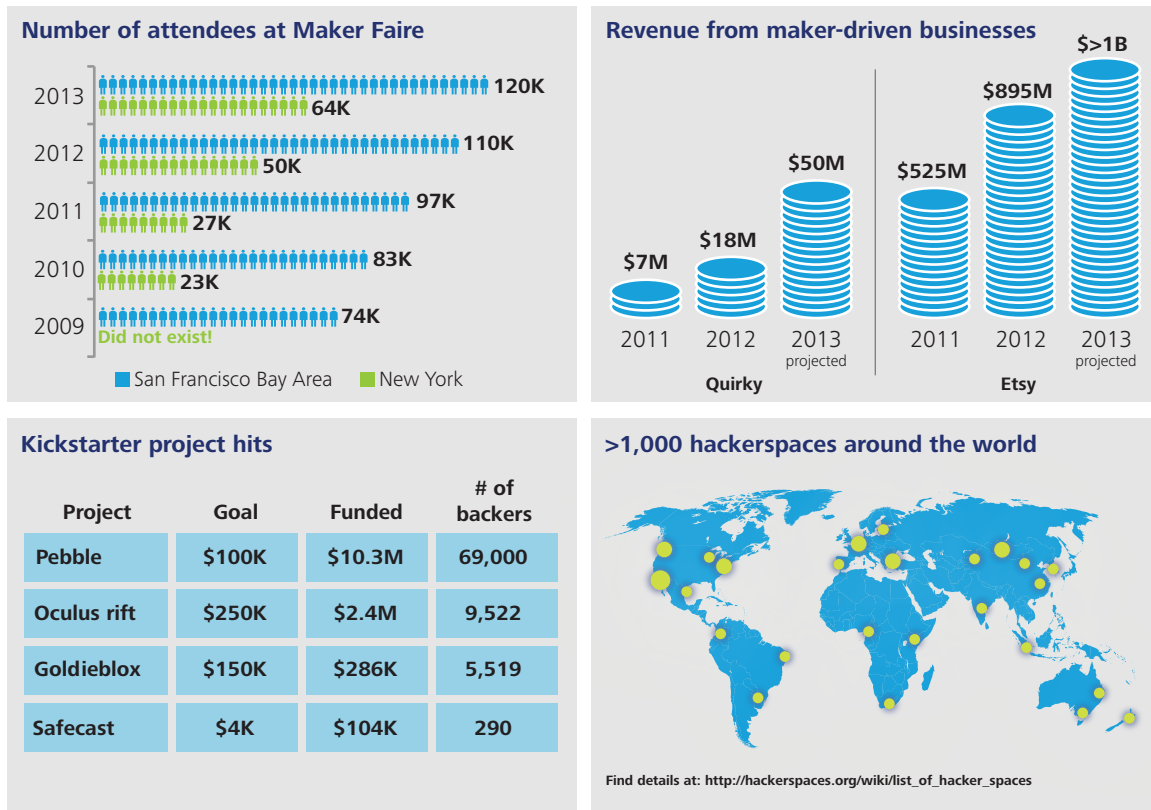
Number of attendees at Maker Faire

2013 120K 64K
2012 110K 50K
2011 97K 27K
2010 83K 23K
2009 74K Did not exist!

San Francisco Bay Area New York

Revenue from maker-driven businesses

$7M 2011
$18M 2012
$50M 2013 projected
Quirky

$525M 2011
$895M 2012
$>1B 2013 projected
Etsy

Kickstarter project hits

| Project | Goal | Funded | # of backers |
|---|---|---|---|
| Pebble | $100K | $10.3M | 69,000 |
| Oculus rift | $250K | $2.4M | 9,522 |
| Goldieblox | $150K | $286K | 5,519 |
| Safecast | $4K | $104K | 290 |

>1,000 hackerspaces around the world

Find details at: http://hackerspaces.org/wiki/list_of_hacker_spaces